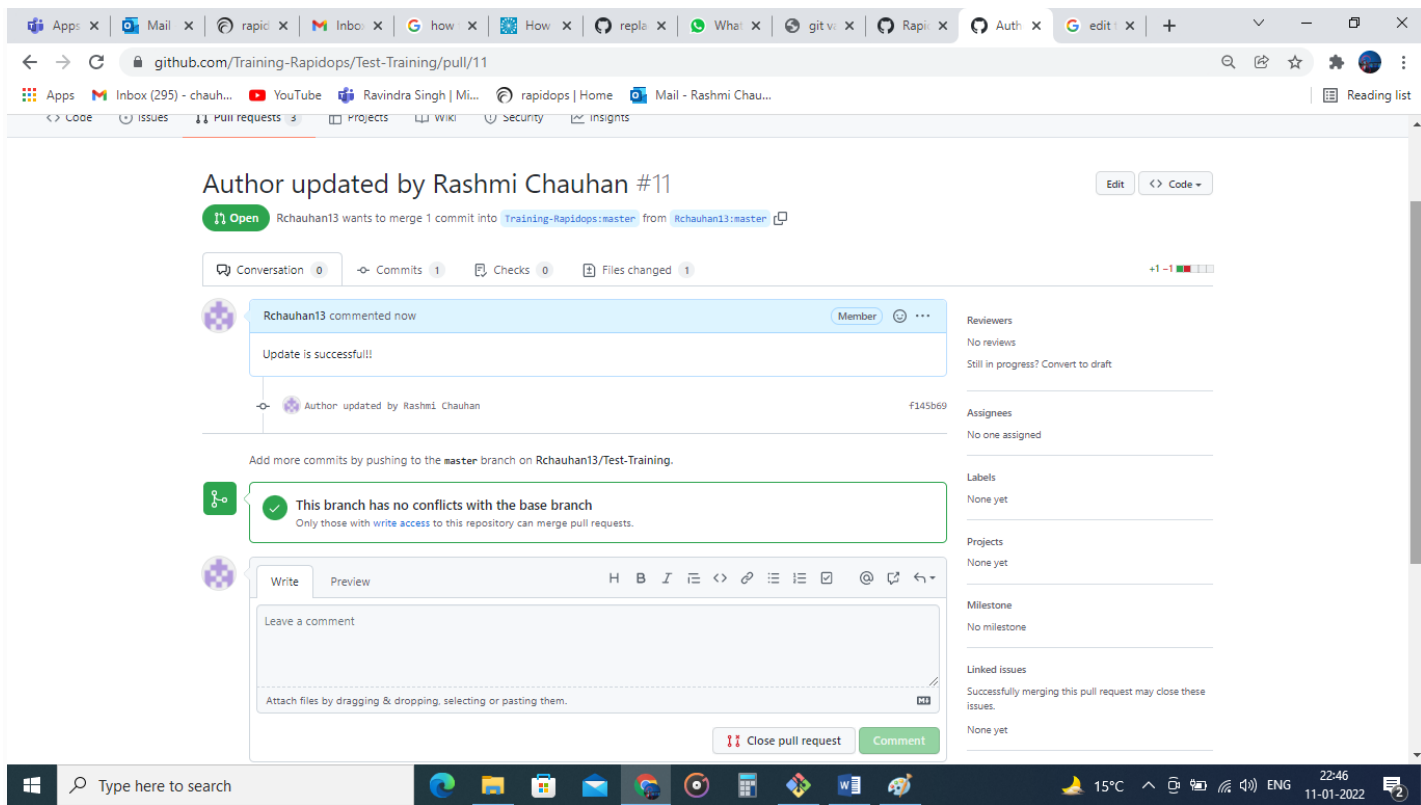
Apps | Mail | rapid | Inbox | how | How | repla | What | git v | Rapi | Auth | edit

github.com/Training-Rapidops/Test-Training/pull/11

Apps | Inbox (295) - chauh... | YouTube | Ravindra Singh | Mi... | rapidops | Home | Mail - Rashmi Chau... | Reading list

Code | Issues | Pull requests 3 | Projects | Wiki | Security | Insights

Author updated by Rashmi Chauhan #11

Edit | Code

Open | Rchauhan13 wants to merge 1 commit into Training-Rapidops:master from Rchauhan13:master

Conversation 0 | Commits 1 | Checks 0 | Files changed 1

+1 −1

Rchauhan13 commented now | Member

Update is successful!!

Author updated by Rashmi Chauhan | f145b69

Add more commits by pushing to the master branch on Rchauhan13/Test-Training.

This branch has no conflicts with the base branch
Only those with write access to this repository can merge pull requests.

Write | Preview

H B I

Leave a comment

Attach files by dragging & dropping, selecting or pasting them.

MD

Close pull request | Comment

Reviewers
No reviews
Still in progress? Convert to draft

Assignees
No one assigned

Labels
None yet

Projects
None yet

Milestone
No milestone

Linked issues
Successfully merging this pull request may close these issues.
None yet

Type here to search

15°C | ENG | 22:46 | 11-01-2022 | 2